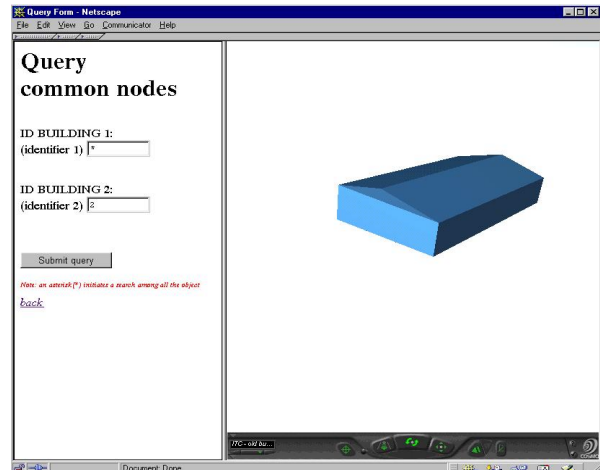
Query Form - Netscape

File Edit View Go Communicator Help

Query common nodes

ID BUILDING 1:
(identifier 1) *

ID BUILDING 2:
(identifier 2) 2

Submit query

Note: an asterisk(*) initiates a search among all the object

back

ITC - old bu...

Document: Done